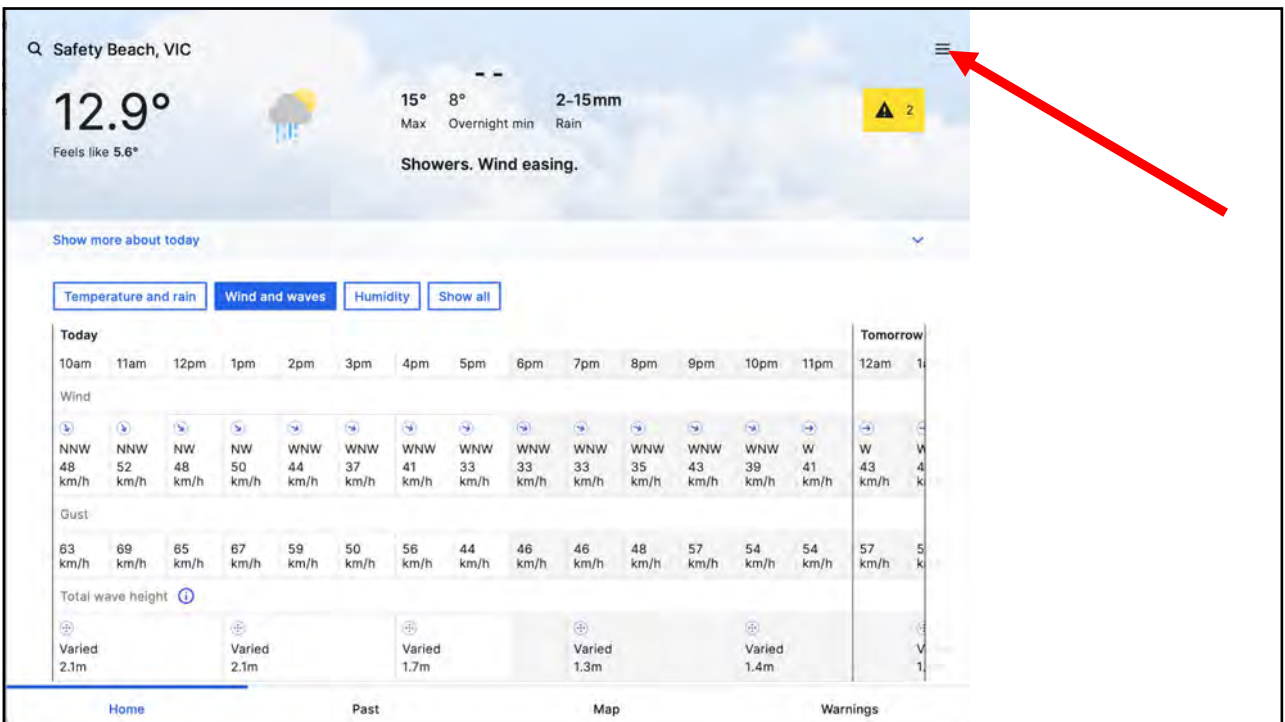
Safety Beach, VIC

12.9°
Feels like 5.6°

- -
15° Max
8° Overnight min
2–15mm Rain

Showers. Wind easing.

2

Show more about today

Temperature and rain | Wind and waves | Humidity | Show all

| Today | | | | | | | | | | | | | | Tomorrow | |
|---|---|---|---|---|---|---|---|---|---|---|---|---|---|---|---|
| 10am | 11am | 12pm | 1pm | 2pm | 3pm | 4pm | 5pm | 6pm | 7pm | 8pm | 9pm | 10pm | 11pm | 12am | 1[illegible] |
| Wind | | | | | | | | | | | | | | | |
| NNW 48 km/h | NNW 52 km/h | NW 48 km/h | NW 50 km/h | WNW 44 km/h | WNW 37 km/h | WNW 41 km/h | WNW 33 km/h | WNW 33 km/h | WNW 33 km/h | WNW 35 km/h | WNW 43 km/h | WNW 39 km/h | W 41 km/h | W 43 km/h | W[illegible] 4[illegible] k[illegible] |
| Gust | | | | | | | | | | | | | | | |
| 63 km/h | 69 km/h | 65 km/h | 67 km/h | 59 km/h | 50 km/h | 56 km/h | 44 km/h | 46 km/h | 46 km/h | 48 km/h | 57 km/h | 54 km/h | 54 km/h | 57 km/h | 5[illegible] k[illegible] |
| Total wave height | | | | | | | | | | | | | | | |
| Varied 2.1m | | | Varied 2.1m | | | Varied 1.7m | | | Varied 1.3m | | | Varied 1.4m | | | V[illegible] 1.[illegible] |

Home | Past | Map | Warnings